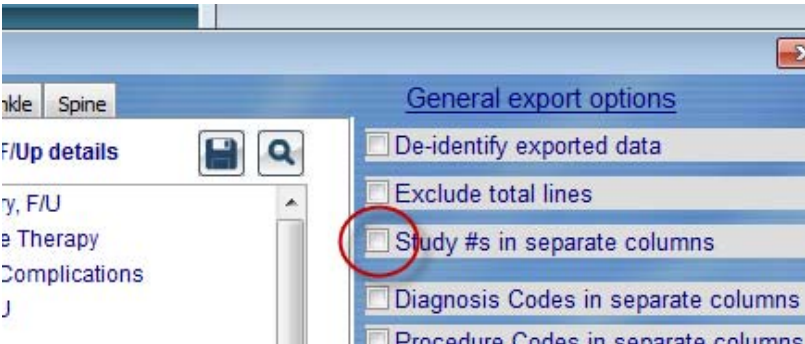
nkle Spine

F/Up details

ry, F/U
e Therapy
Complications
U

General export options

De-identify exported data

Exclude total lines

Study #s in separate columns

Diagnosis Codes in separate columns

Procedure Codes in separate columns